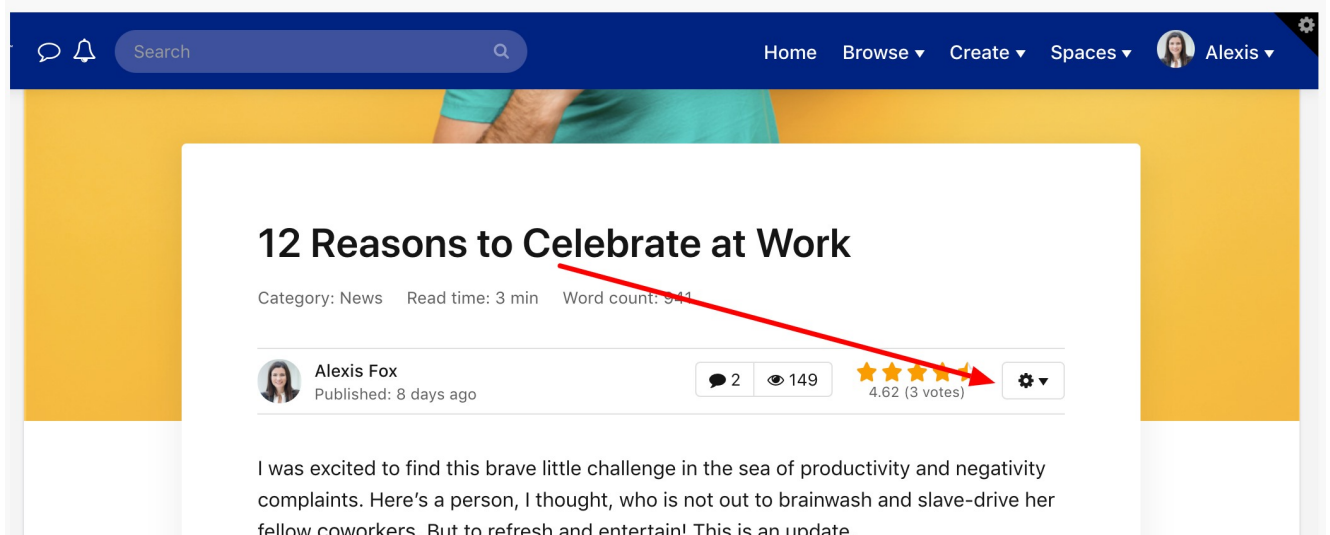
Search

Home Browse ▾ Create ▾ Spaces ▾ Alexis ▾

12 Reasons to Celebrate at Work

Category: News Read time: 3 min Word count: 941

Alexis Fox
Published: 8 days ago

2 149

4.62 (3 votes)

I was excited to find this brave little challenge in the sea of productivity and negativity complaints. Here's a person, I thought, who is not out to brainwash and slave-drive her fellow coworkers. But to refresh and entertain! This is an update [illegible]